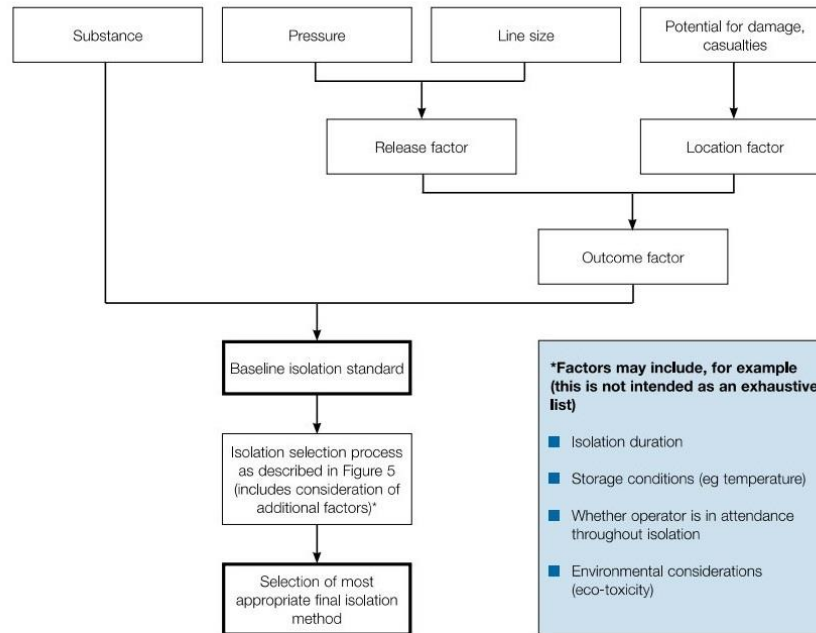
Substance

Pressure

Line size

Potential for damage, casualties

Release factor

Location factor

Outcome factor

Baseline isolation standard

Isolation selection process as described in Figure 5 (includes consideration of additional factors)*

Selection of most appropriate final isolation method

*Factors may include, for example (this is not intended as an exhaustive list)

Isolation duration

Storage conditions (eg temperature)

Whether operator is in attendance throughout isolation

Environmental considerations (eco-toxicity)